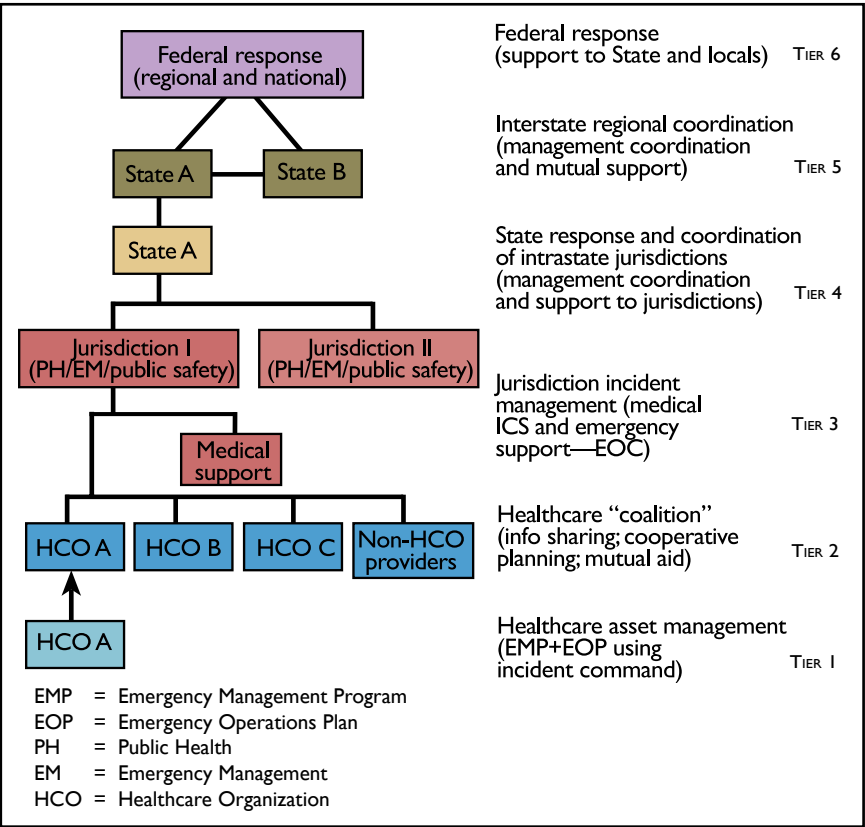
Federal response (regional and national)

Federal response (support to State and locals) TIER 6

State A

State B

Interstate regional coordination (management coordination and mutual support) TIER 5

State A

State response and coordination of intrastate jurisdictions (management coordination and support to jurisdictions) TIER 4

Jurisdiction I (PH/EM/public safety)

Jurisdiction II (PH/EM/public safety)

Jurisdiction incident management (medical ICS and emergency support—EOC) TIER 3

Medical support

HCO A

HCO B

HCO C

Non-HCO providers

Healthcare "coalition" (info sharing; cooperative planning; mutual aid) TIER 2

HCO A

Healthcare asset management (EMP+EOP using incident command) TIER 1

EMP = Emergency Management Program
EOP = Emergency Operations Plan
PH = Public Health
EM = Emergency Management
HCO = Healthcare Organization